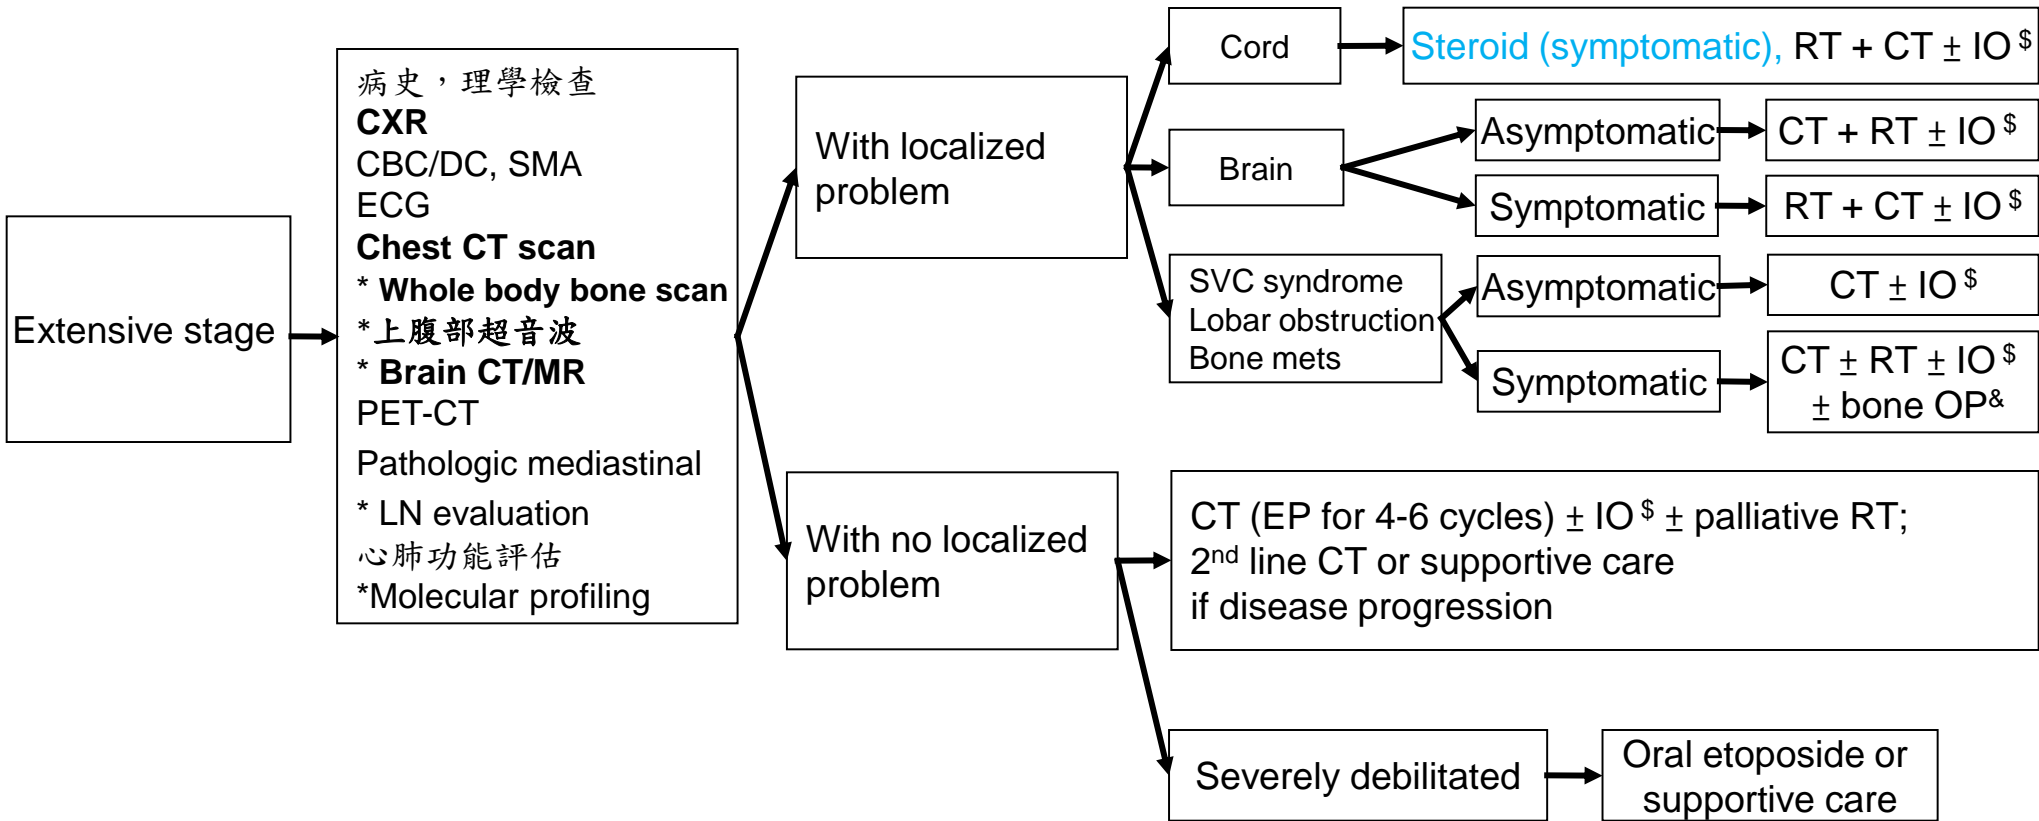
Extensive stage

病史，理學檢查
CXR
CBC/DC, SMA
ECG
Chest CT scan
* Whole body bone scan
*上腹部超音波
* Brain CT/MR
PET-CT
Pathologic mediastinal
* LN evaluation
心肺功能評估
*Molecular profiling

With localized problem

Cord

Steroid (symptomatic), RT + CT ± IO $^{\$}$

Brain

Asymptomatic

CT + RT ± IO $^{\$}$

Symptomatic

RT + CT ± IO $^{\$}$

SVC syndrome
Lobar obstruction
Bone mets

Asymptomatic

CT ± IO $^{\$}$

Symptomatic

CT ± RT ± IO $^{\$}$
± bone OP$^{\&}$

With no localized problem

CT (EP for 4-6 cycles) ± IO $^{\$}$ ± palliative RT;
2$^{nd}$ line CT or supportive care
if disease progression

Severely debilitated

Oral etoposide or supportive care